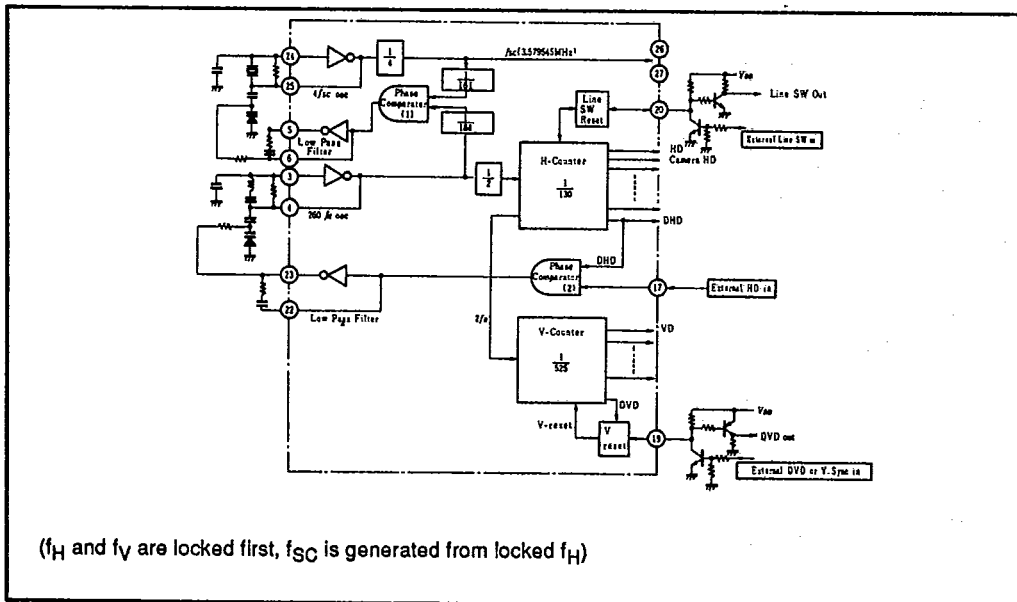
24
25
5
6
3
4
23
22
26
27
20
17
19

$\frac{1}{4}$

fsc(3.579545MHz)

4fsc osc

Phase Comparator (1)

$\frac{1}{161}$

$\frac{1}{184}$

Low Pass Filter

260 fH osc

$\frac{1}{2}$

Line SW Reset

H-Counter

$\frac{1}{130}$

HD

Camera HD

DHD

Vcc

Line SW Out

External Line SW in

Phase Comparator (2)

DHD

External HD in

Low Pass Filter

2fH

V-Counter

$\frac{1}{525}$

VD

DVD

V-reset

V reset

Vcc

DVD out

External DVD or V.Sync in

($f_H$ and $f_V$ are locked first, $f_{SC}$ is generated from locked $f_H$)